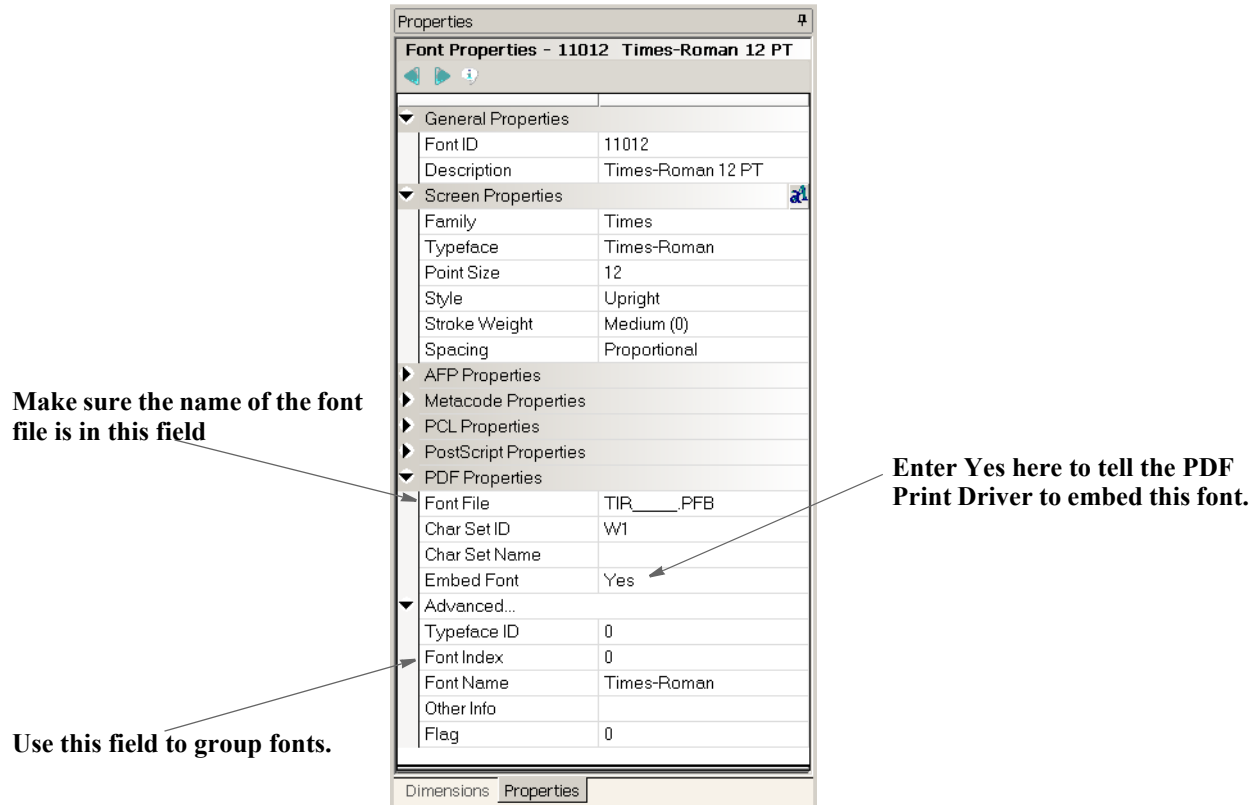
Properties

Font Properties - 11012 Times-Roman 12 PT

| General Properties | |
|---|---|
| Font ID | 11012 |
| Description | Times-Roman 12 PT |
| Screen Properties | |
| Family | Times |
| Typeface | Times-Roman |
| Point Size | 12 |
| Style | Upright |
| Stroke Weight | Medium (0) |
| Spacing | Proportional |
| AFP Properties | |
| Metacode Properties | |
| PCL Properties | |
| PostScript Properties | |
| PDF Properties | |
| Font File | TIR_____.PFB |
| Char Set ID | W1 |
| Char Set Name | |
| Embed Font | Yes |
| Advanced... | |
| Typeface ID | 0 |
| Font Index | 0 |
| Font Name | Times-Roman |
| Other Info | |
| Flag | 0 |

Dimensions Properties

Make sure the name of the font file is in this field

Use this field to group fonts.

Enter Yes here to tell the PDF Print Driver to embed this font.